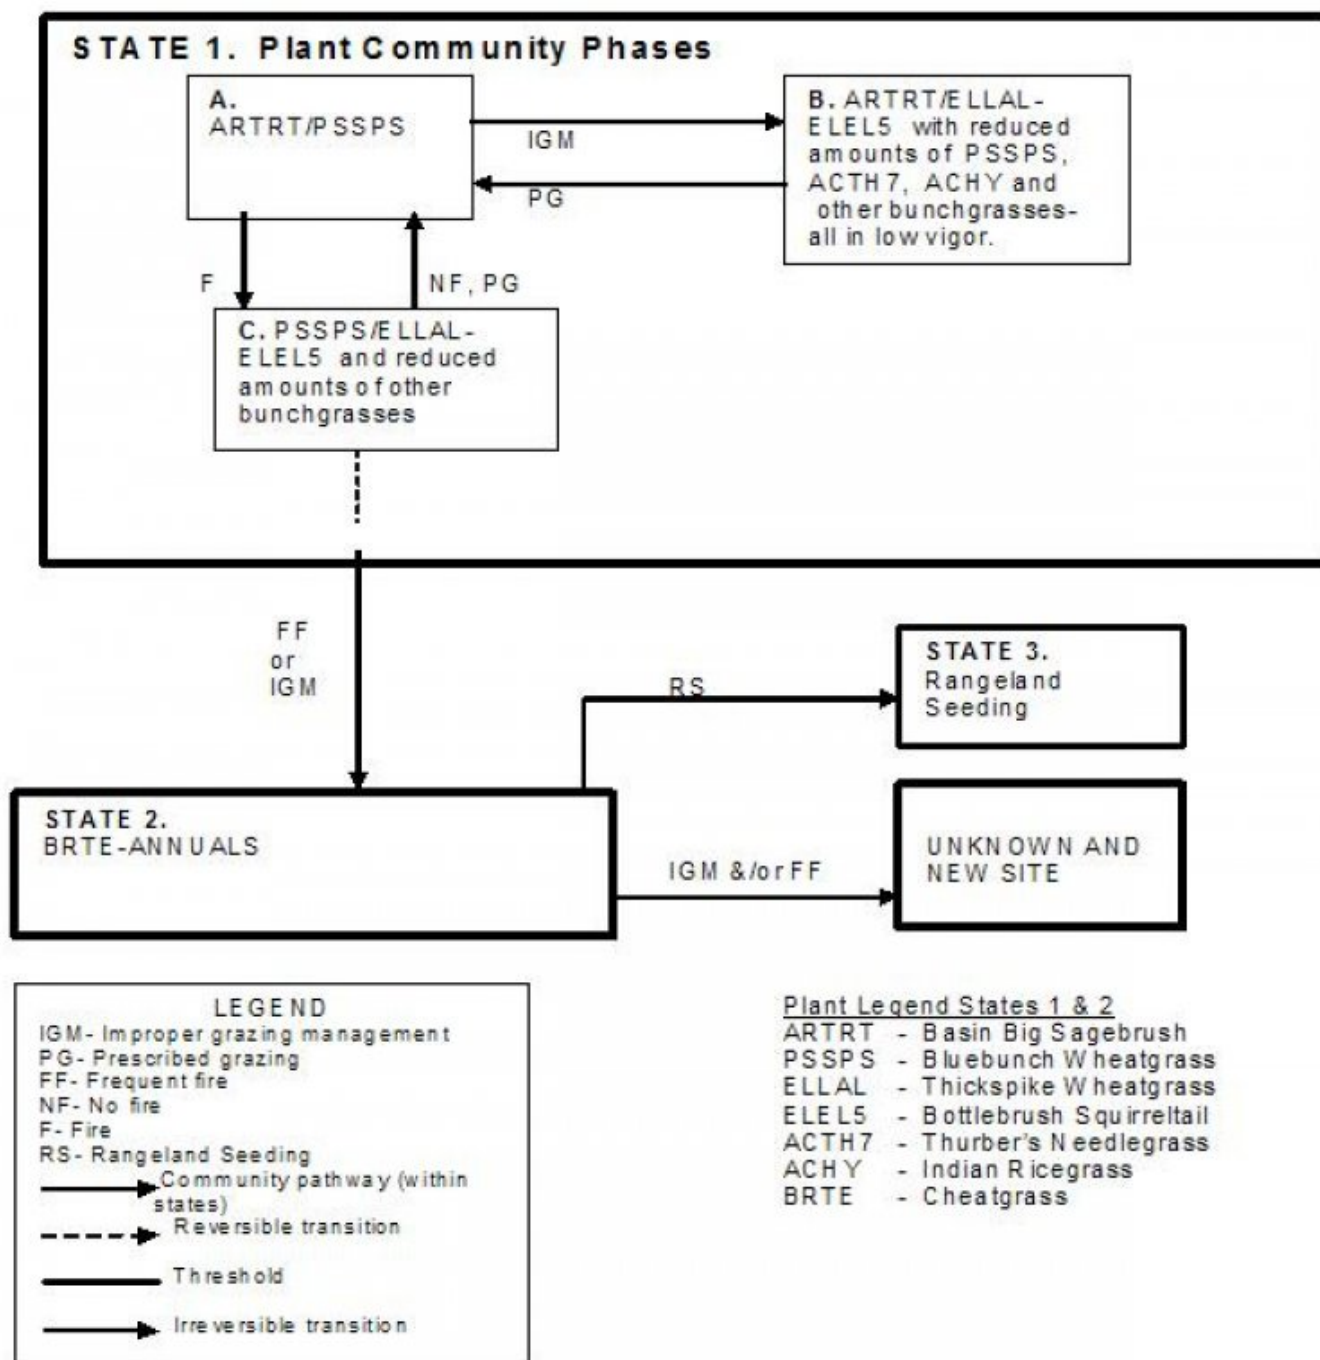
STATE 1. Plant Community Phases

A.
ARTRT/PSSPS

IGM

PG

B. ARTRT/ELLAL-ELEL5 with reduced amounts of PSSPS, ACTH7, ACHY and other bunchgrasses- all in low vigor.

F

NF, PG

C. PSSPS/ELLAL-ELEL5 and reduced amounts of other bunchgrasses

FF
or
IGM

RS

STATE 3.
Rangeland Seeding

STATE 2.
BRTE-ANNUALS

IGM &/or FF

UNKNOWN AND NEW SITE

LEGEND
IGM- Improper grazing management
PG- Prescribed grazing
FF- Frequent fire
NF- No fire
F- Fire
RS- Rangeland Seeding
Community pathway (within states)
Reversible transition
Threshold
Irreversible transition

Plant Legend States 1 & 2
| | |
|---|---|
| ARTRT | - Basin Big Sagebrush |
| PSSPS | - Bluebunch Wheatgrass |
| ELLAL | - Thickspike Wheatgrass |
| ELEL5 | - Bottlebrush Squirreltail |
| ACTH7 | - Thurber's Needlegrass |
| ACHY | - Indian Ricegrass |
| BRTE | - Cheatgrass |